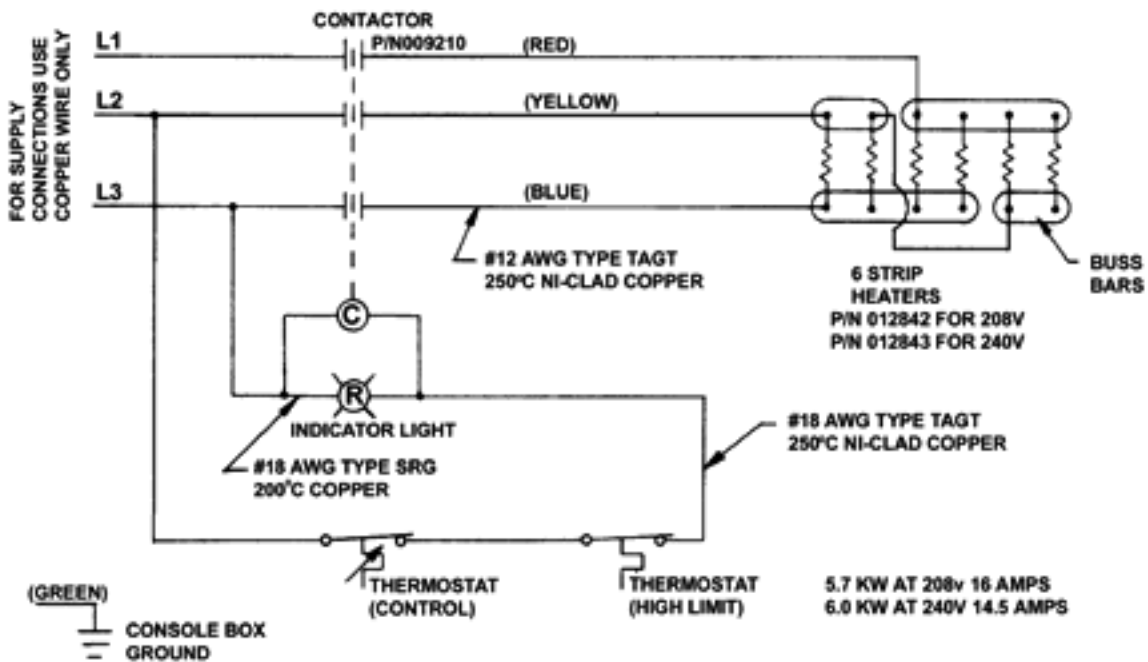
FOR SUPPLY CONNECTIONS USE COPPER WIRE ONLY

L1

L2

L3

CONTACTOR
P/N009210

(RED)

(YELLOW)

(BLUE)

#12 AWG TYPE TAGT
250ºC NI-CLAD COPPER

C

R

INDICATOR LIGHT

#18 AWG TYPE SRG
200°C COPPER

6 STRIP
HEATERS
P/N 012842 FOR 208V
P/N 012843 FOR 240V

BUSS
BARS

#18 AWG TYPE TAGT
250ºC NI-CLAD COPPER

THERMOSTAT
(CONTROL)

THERMOSTAT
(HIGH LIMIT)

5.7 KW AT 208v 16 AMPS
6.0 KW AT 240V 14.5 AMPS

(GREEN)

CONSOLE BOX
GROUND